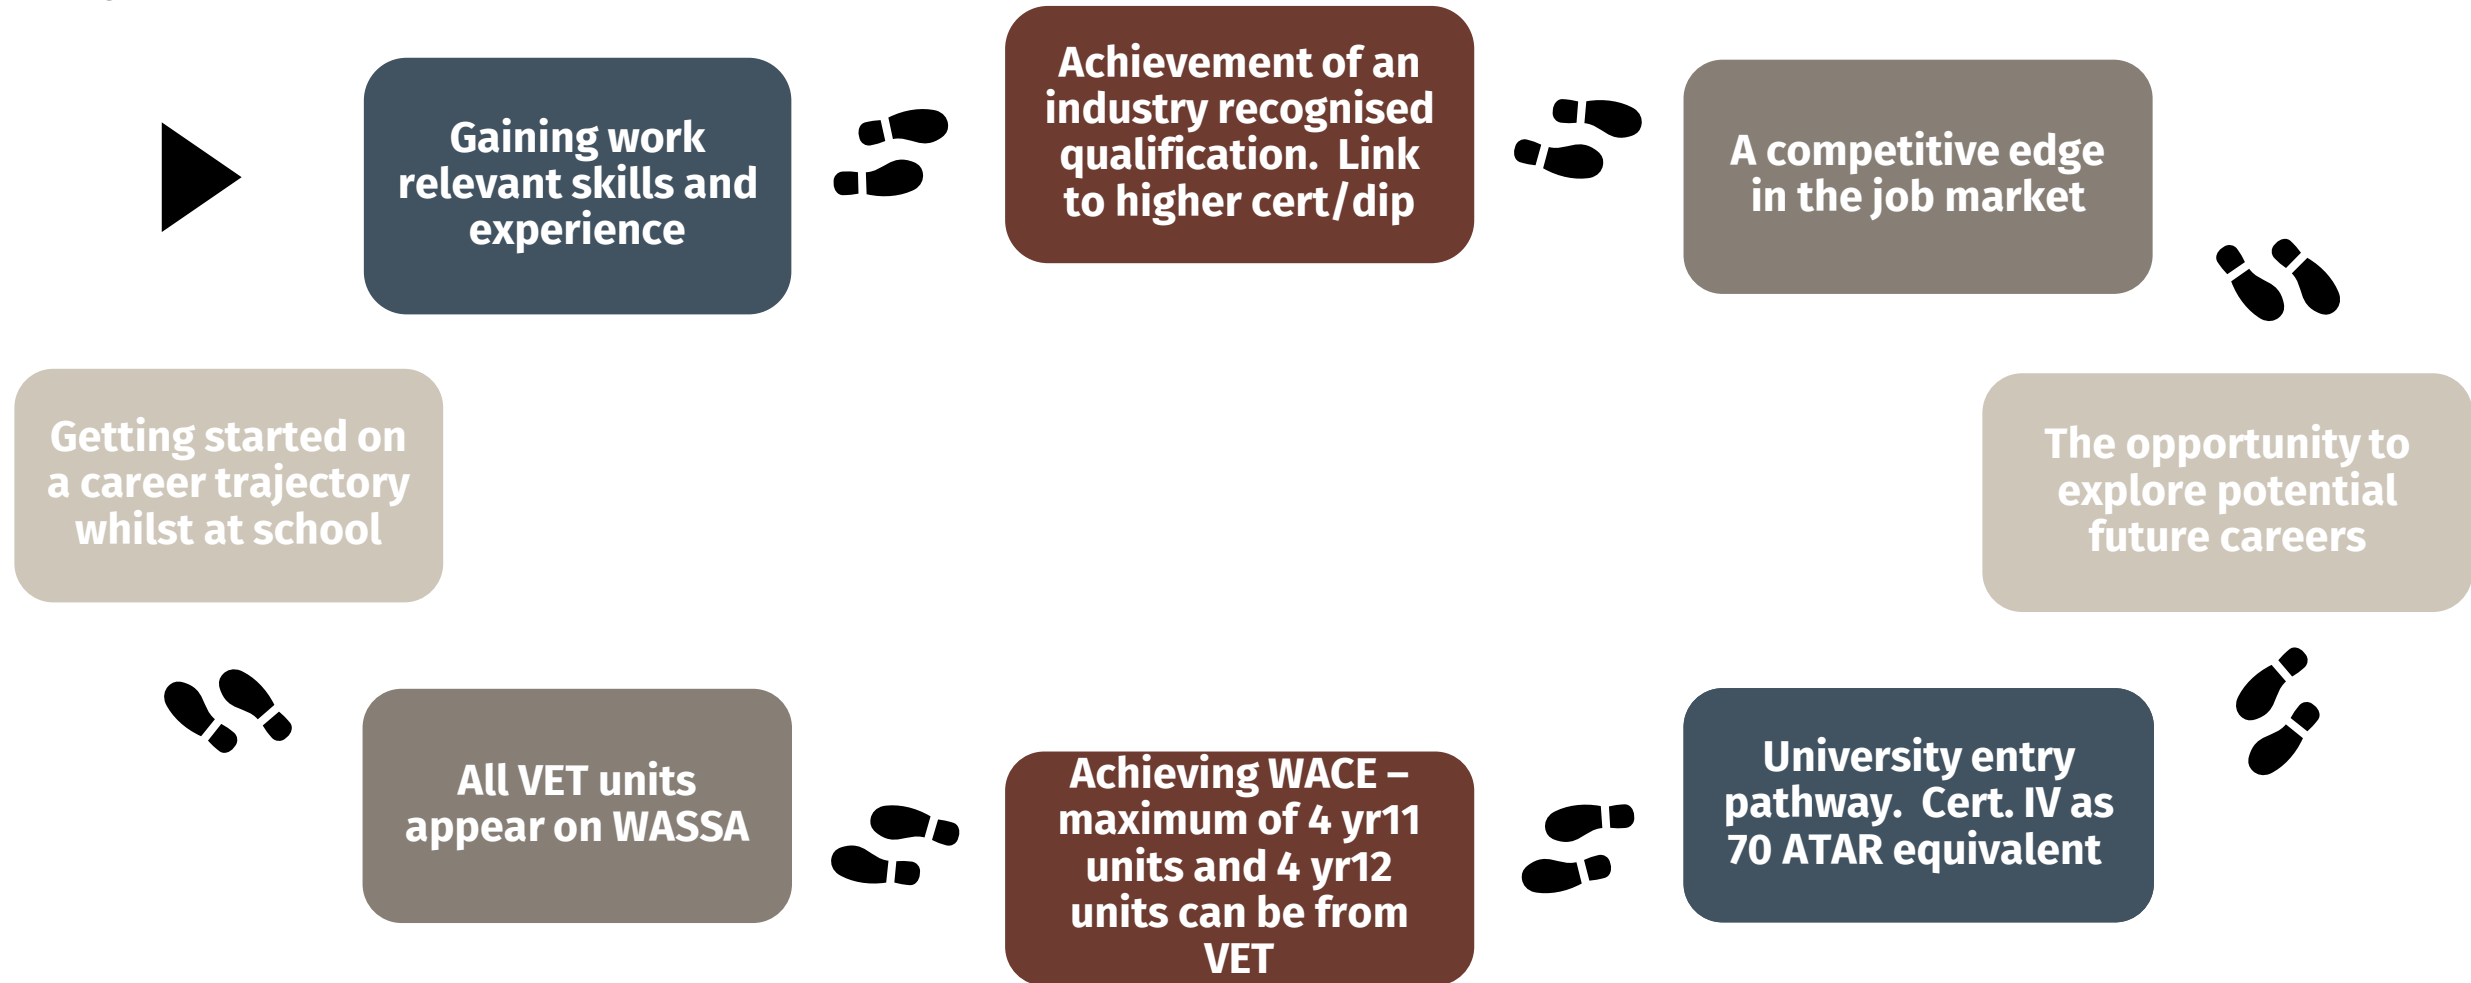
Gaining work relevant skills and experience

Achievement of an industry recognised qualification. Link to higher cert/dip

A competitive edge in the job market

Getting started on a career trajectory whilst at school

The opportunity to explore potential future careers

All VET units appear on WASSA

Achieving WACE – maximum of 4 yr11 units and 4 yr12 units can be from VET

University entry pathway. Cert. IV as 70 ATAR equivalent